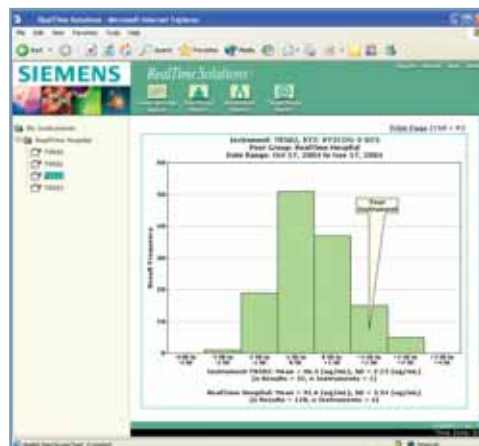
RealTime Solutions - Microsoft Internet Explorer

File Edit View Favorites Tools Help

Back Search Favorites Media

SIEMENS

RealTime Solutions

My Instruments
RealTime Hospital
TRS01
TRS02
TRS03

Print Page

Instrument: TRS02, RTS: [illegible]
Peer Group: RealTime Hospital
Date Range: Oct 17, 2004 to Nov 17, 2004

Result Frequency

Your Instrument

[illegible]

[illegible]

Done